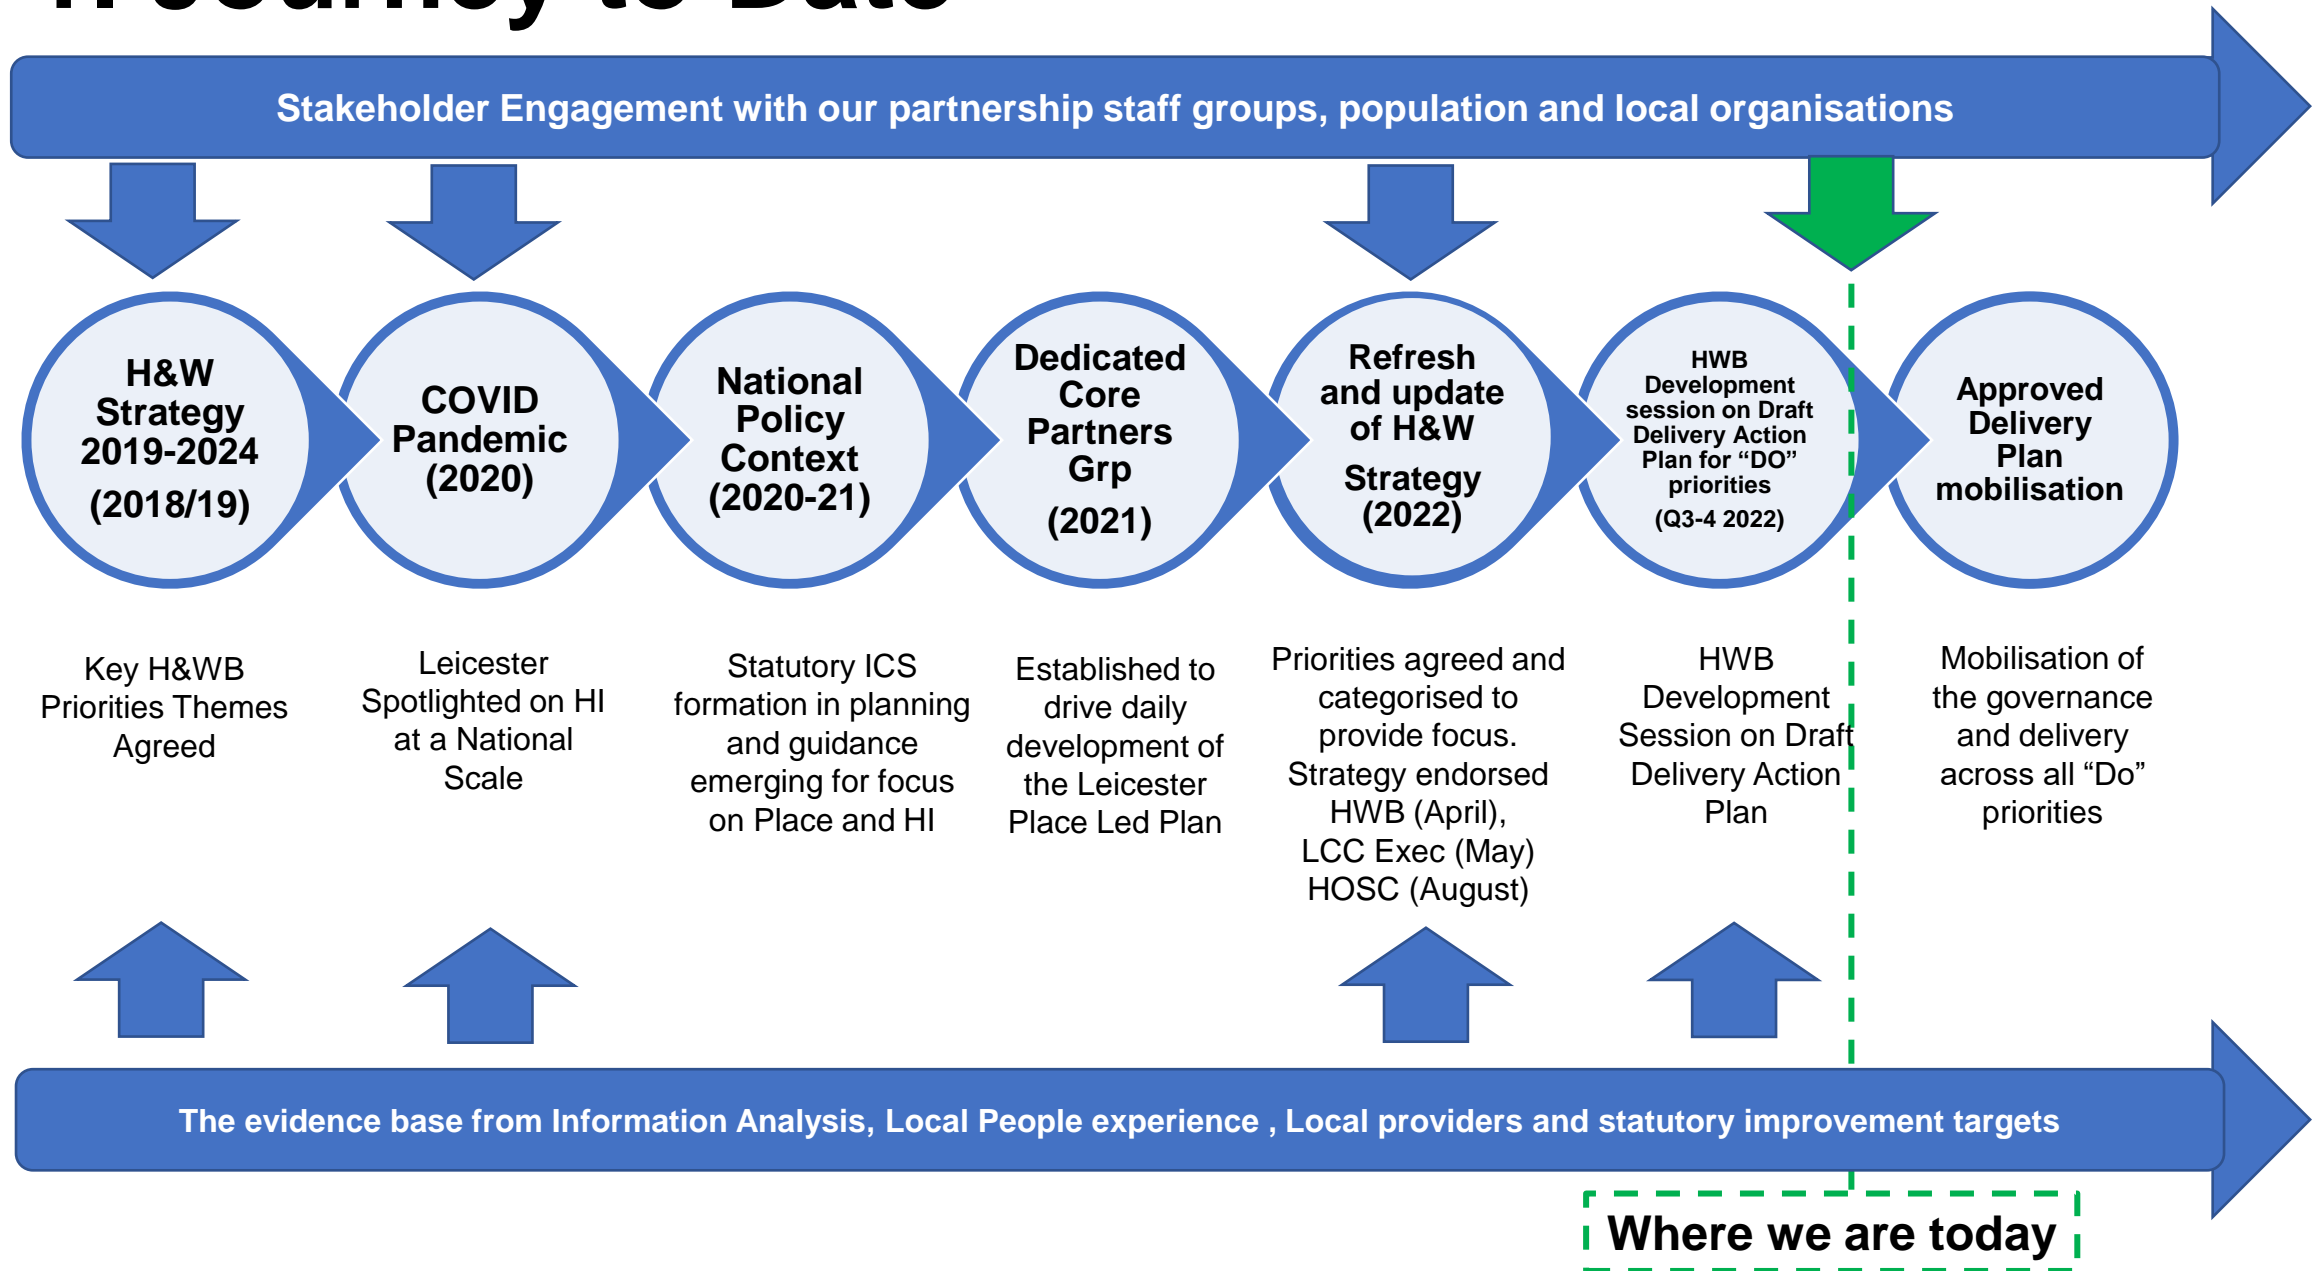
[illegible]

Stakeholder Engagement with our partnership staff groups, population and local organisations

H&W Strategy 2019-2024 (2018/19)

COVID Pandemic (2020)

National Policy Context (2020-21)

Dedicated Core Partners Grp (2021)

Refresh and update of H&W Strategy (2022)

HWB Development session on Draft Delivery Action Plan for "DO" priorities (Q3-4 2022)

Approved Delivery Plan mobilisation

Key H&WB Priorities Themes Agreed

Leicester Spotlighted on HI at a National Scale

Statutory ICS formation in planning and guidance emerging for focus on Place and HI

Established to drive daily development of the Leicester Place Led Plan

Priorities agreed and categorised to provide focus. Strategy endorsed HWB (April), LCC Exec (May) HOSC (August)

HWB Development Session on Draft Delivery Action Plan

Mobilisation of the governance and delivery across all "Do" priorities

The evidence base from Information Analysis, Local People experience , Local providers and statutory improvement targets

Where we are today